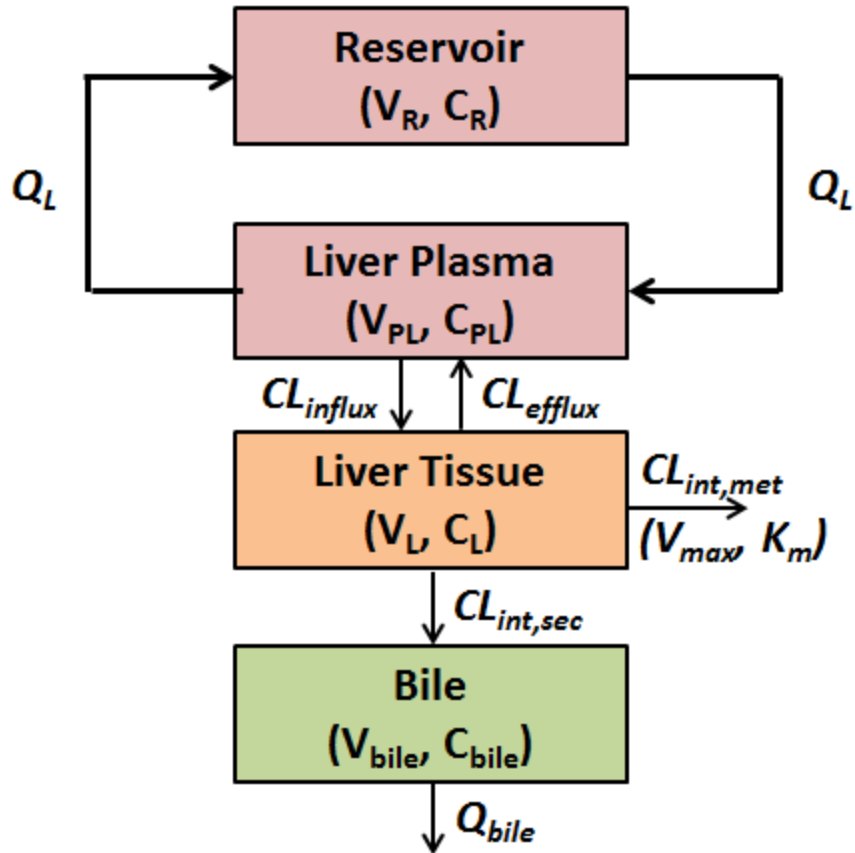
Reservoir
($V_R$, $C_R$)

$Q_L$

$Q_L$

Liver Plasma
($V_{PL}$, $C_{PL}$)

$CL_{influx}$

$CL_{efflux}$

Liver Tissue
($V_L$, $C_L$)

$CL_{int,met}$
($V_{max}$, $K_m$)

$CL_{int,sec}$

Bile
($V_{bile}$, $C_{bile}$)

$Q_{bile}$